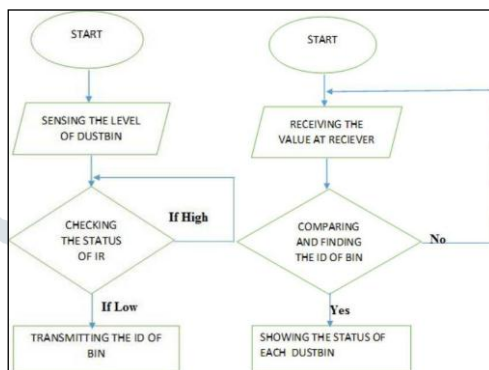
START

SENSING THE LEVEL OF DUSTBIN

CHECKING THE STATUS OF IR

If High

If Low

TRANSMITTING THE ID OF BIN

START

RECEIVING THE VALUE AT RECIEVER

COMPARING AND FINDING THE ID OF BIN

No

Yes

SHOWING THE STATUS OF EACH DUSTBIN